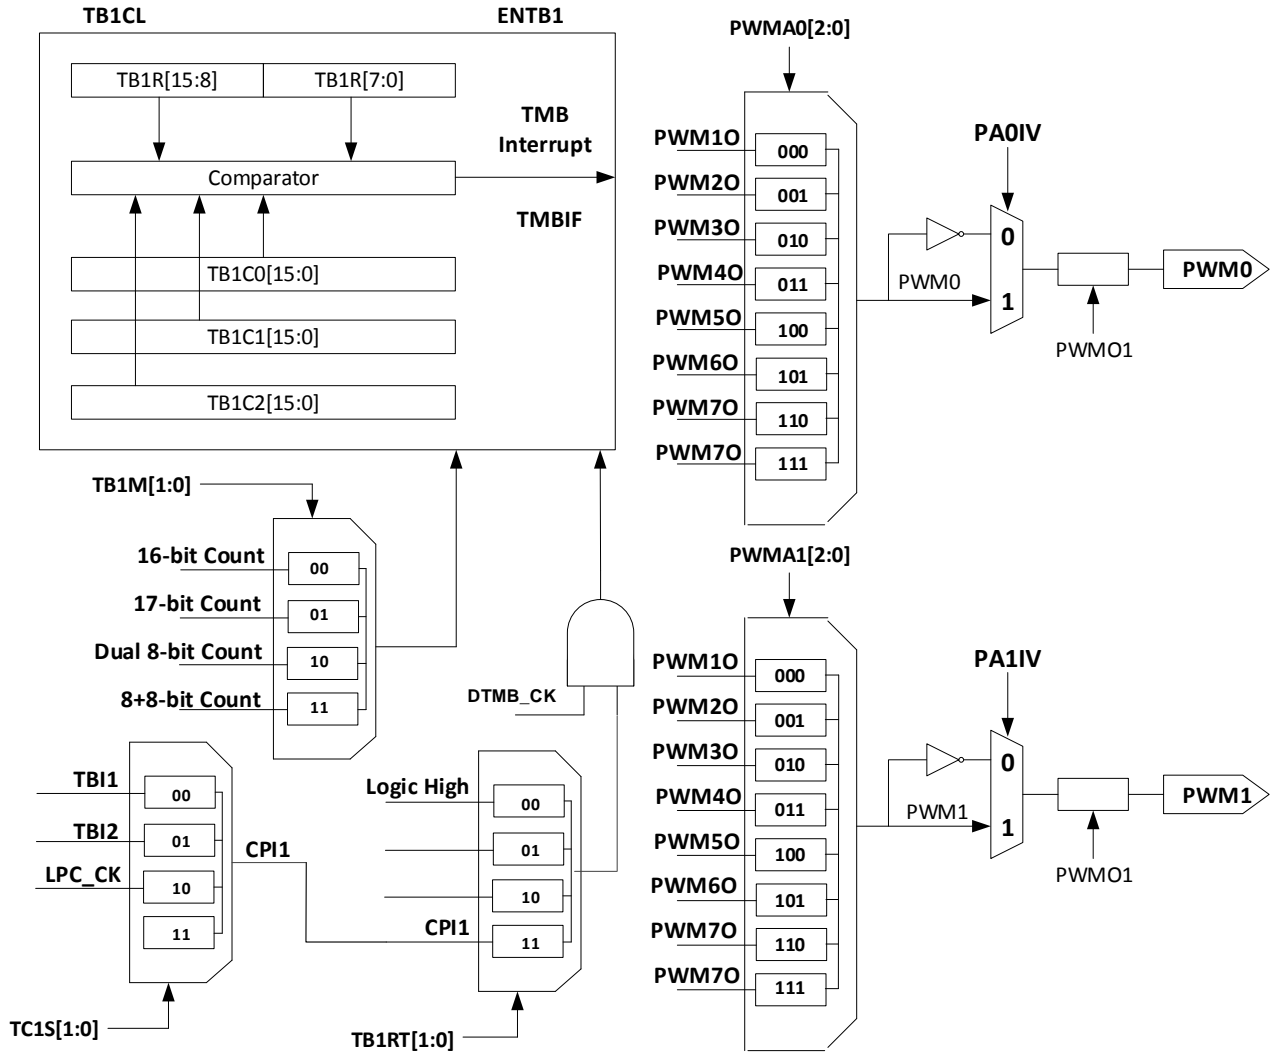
TB1CL

ENTB1

TB1R[15:8]

TB1R[7:0]

TMB Interrupt

Comparator

TMBIF

TB1C0[15:0]

TB1C1[15:0]

TB1C2[15:0]

PWMA0[2:0]

PWM1O 000
PWM2O 001
PWM3O 010
PWM4O 011
PWM5O 100
PWM6O 101
PWM7O 110
PWM7O 111

PA0IV

0

1

PWM0

PWM0

PWMO1

TB1M[1:0]

16-bit Count 00
17-bit Count 01
Dual 8-bit Count 10
8+8-bit Count 11

DTMB_CK

PWMA1[2:0]

PWM1O 000
PWM2O 001
PWM3O 010
PWM4O 011
PWM5O 100
PWM6O 101
PWM7O 110
PWM7O 111

PA1IV

0

1

PWM1

PWM1

PWMO1

TBI1 00
TBI2 01
LPC_CK 10
11

CPI1

Logic High 00
01
10
CPI1 11

TC1S[1:0]

TB1RT[1:0]